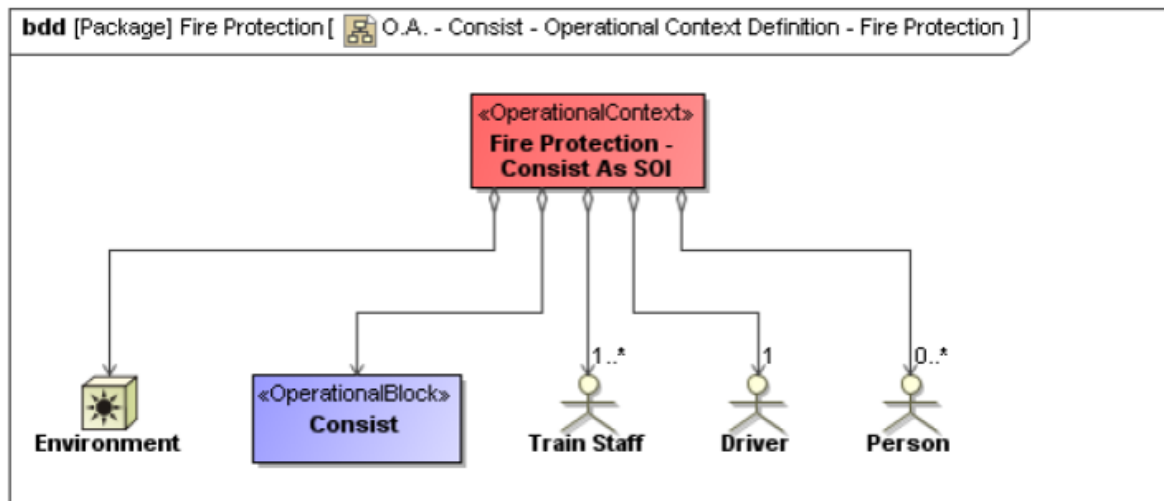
bdd [Package] Fire Protection [ O.A. - Consist - Operational Context Definition - Fire Protection ]

«OperationalContext»
Fire Protection - Consist As SOI

1..*

1

0..*

Environment

«OperationalBlock»
Consist

Train Staff

Driver

Person